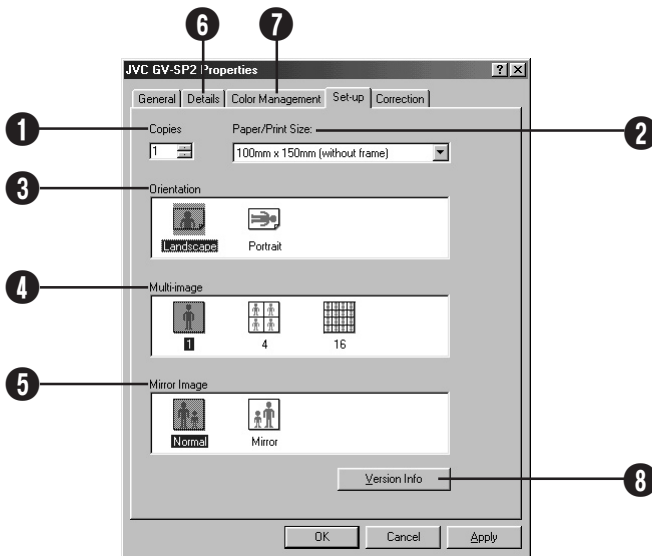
6
7
JVC GV-SP2 Properties
?
X
General
Details
Color Management
Set-up
Correction
1
Copies
1
Paper/Print Size:
2
100mm x 150mm (without frame)
3
Orientation
Landscape
Portrait
4
Multi-image
1
4
16
5
Mirror Image
Normal
Mirror
Version Info
8
OK
Cancel
Apply